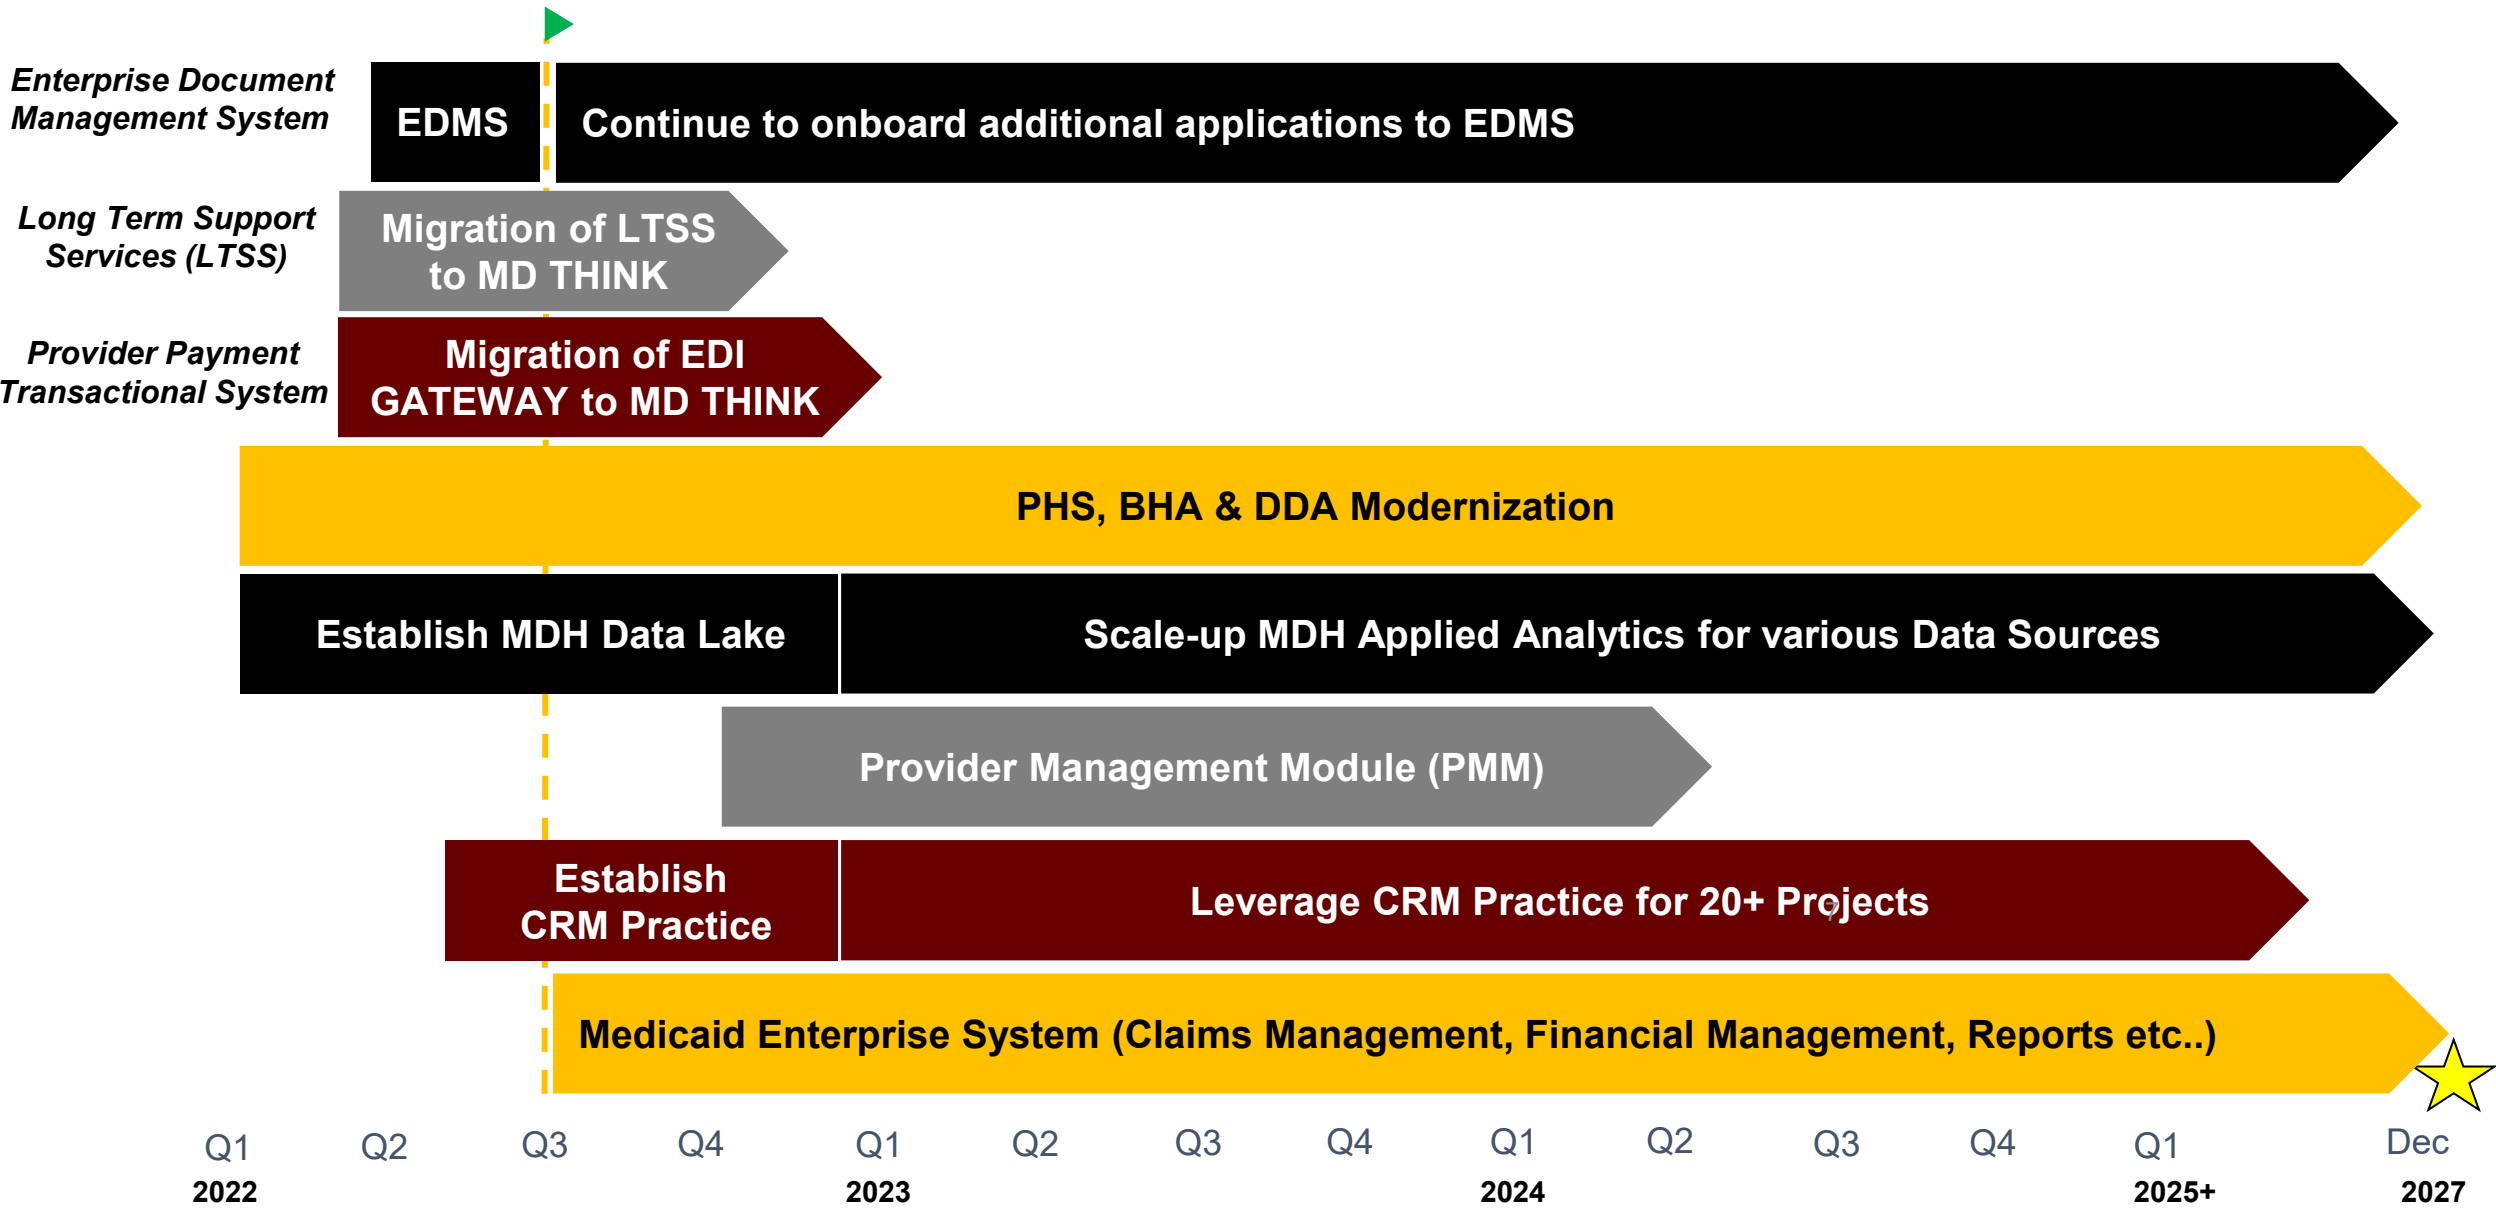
Enterprise Document Management System

EDMS

Continue to onboard additional applications to EDMS

Long Term Support Services (LTSS)

Migration of LTSS to MD THINK

Provider Payment Transactional System

Migration of EDI GATEWAY to MD THINK

PHS, BHA & DDA Modernization

Establish MDH Data Lake

Scale-up MDH Applied Analytics for various Data Sources

Provider Management Module (PMM)

Establish CRM Practice

Leverage CRM Practice for 20+ Projects

Medicaid Enterprise System (Claims Management, Financial Management, Reports etc..)

Q1 2022 Q2 Q3 Q4 Q1 2023 Q2 Q3 Q4 Q1 2024 Q2 Q3 Q4 Q1 2025+ Dec 2027